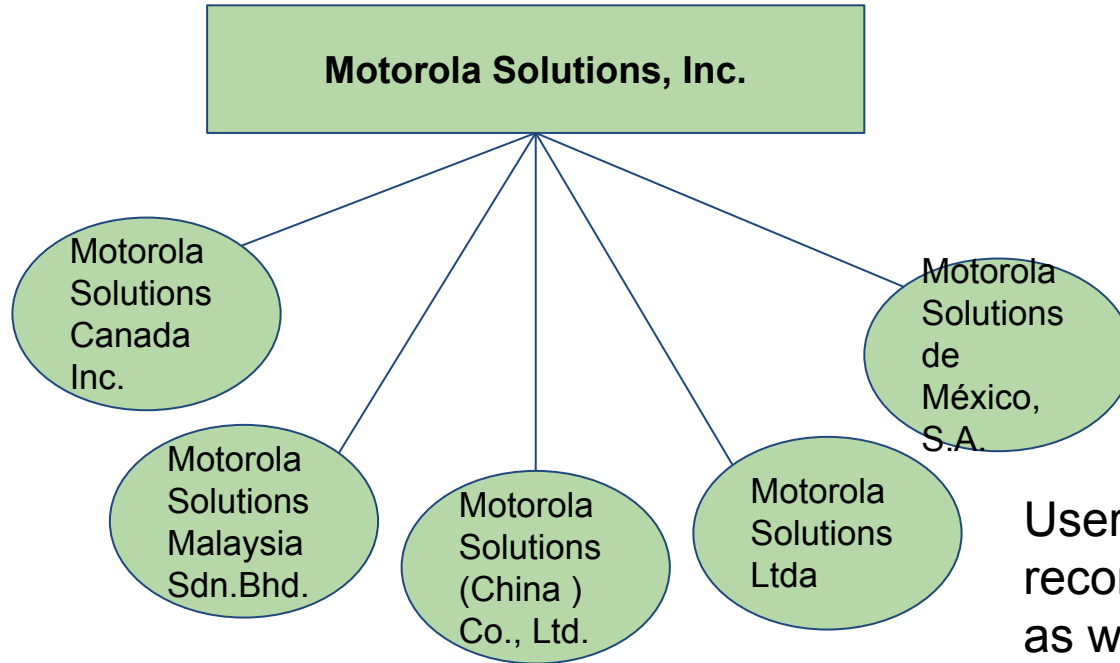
Motorola Solutions, Inc.

Motorola Solutions Canada Inc.

Motorola Solutions de México, S.A.

Motorola Solutions Malaysia Sdn.Bhd.

Motorola Solutions (China ) Co., Ltd.

Motorola Solutions Ltda

User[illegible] reco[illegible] as w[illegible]